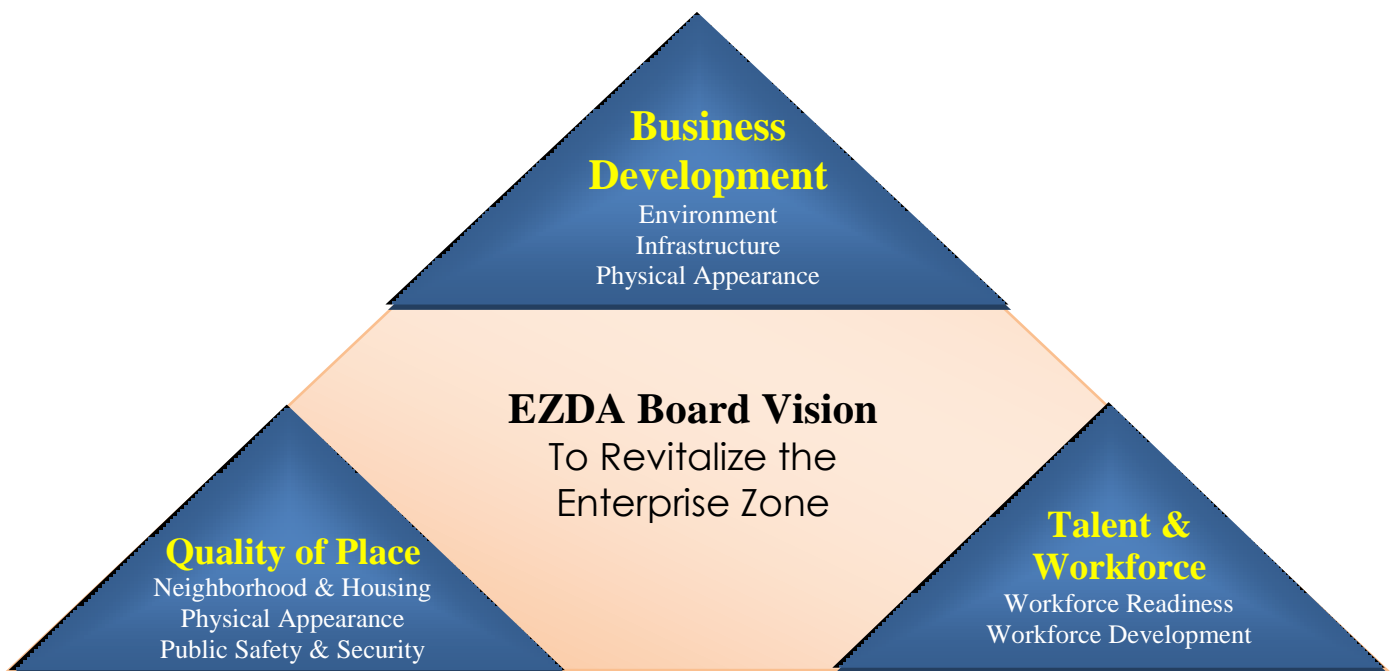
Business Development
Environment
Infrastructure
Physical Appearance

EZDA Board Vision
To Revitalize the Enterprise Zone

Quality of Place
Neighborhood & Housing
Physical Appearance
Public Safety & Security

Talent & Workforce
Workforce Readiness
Workforce Development